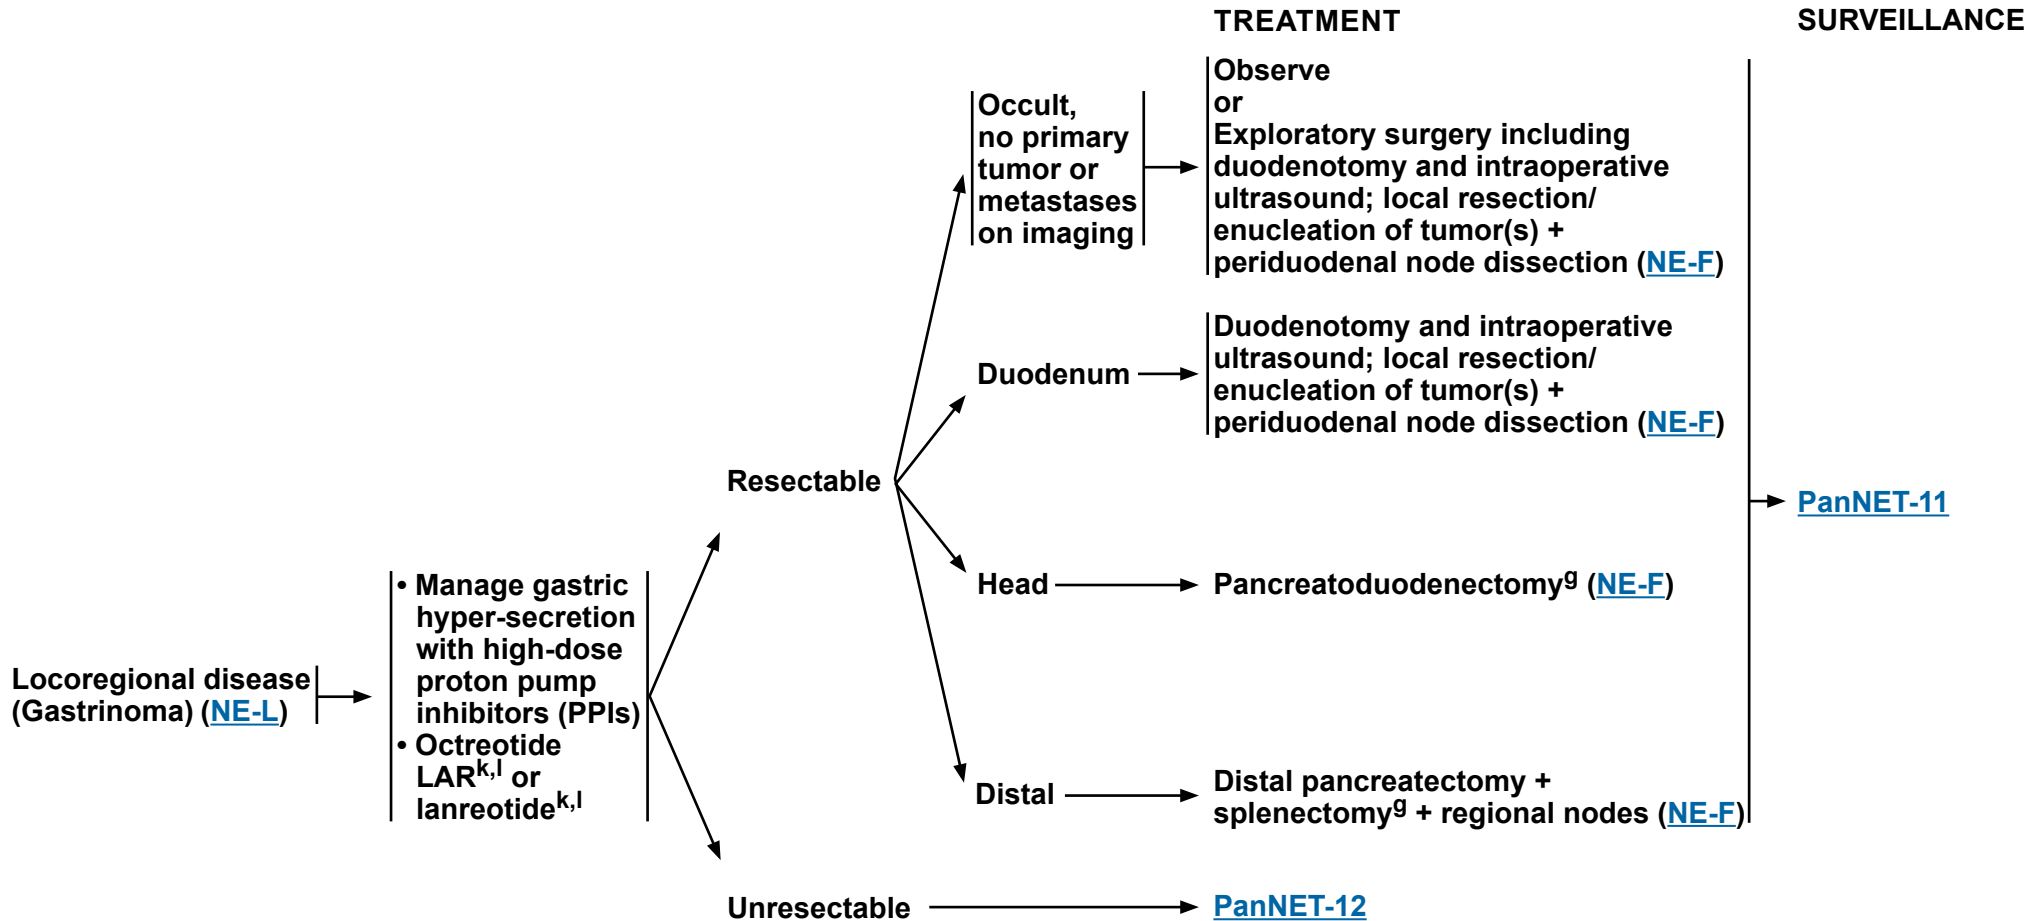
TREATMENT

SURVEILLANCE

Locoregional disease (Gastrinoma) (NE-L)

• Manage gastric hyper-secretion with high-dose proton pump inhibitors (PPIs)
• Octreotide LAR$^{k,l}$ or lanreotide$^{k,l}$

Resectable

Occult, no primary tumor or metastases on imaging

Observe
or
Exploratory surgery including duodenotomy and intraoperative ultrasound; local resection/ enucleation of tumor(s) + periduodenal node dissection (NE-F)

Duodenum

Duodenotomy and intraoperative ultrasound; local resection/ enucleation of tumor(s) + periduodenal node dissection (NE-F)

Head

Pancreatoduodenectomy$^{g}$ (NE-F)

Distal

Distal pancreatectomy + splenectomy$^{g}$ + regional nodes (NE-F)

PanNET-11

Unresectable

PanNET-12